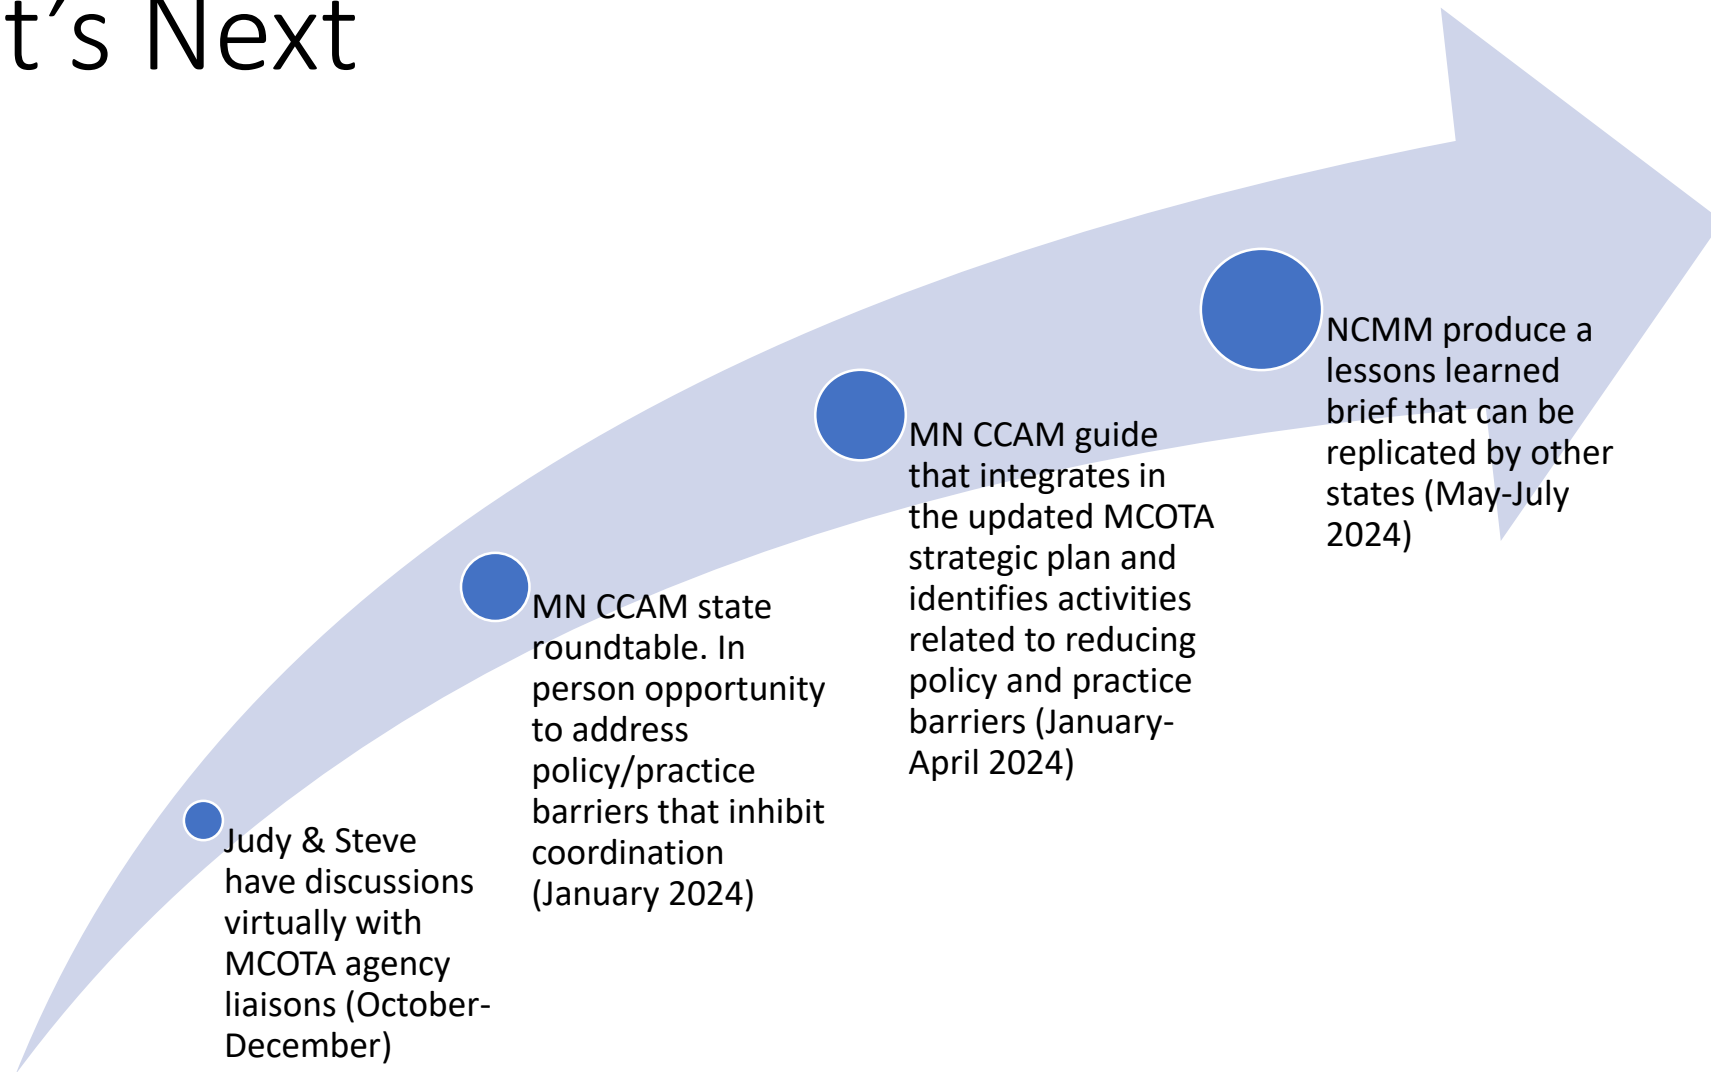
t’s Next

Judy & Steve have discussions virtually with MCOTA agency liaisons (October-December)

MN CCAM state roundtable. In person opportunity to address policy/practice barriers that inhibit coordination (January 2024)

MN CCAM guide that integrates in the updated MCOTA strategic plan and identifies activities related to reducing policy and practice barriers (January-April 2024)

NCMM produce a lessons learned brief that can be replicated by other states (May-July 2024)